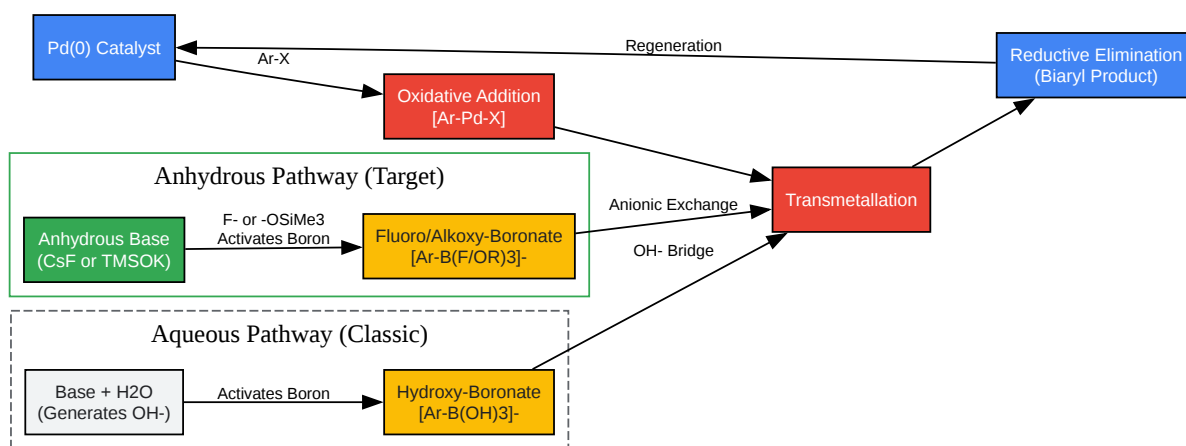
Pd(0) Catalyst

Regeneration

Reductive Elimination
(Biaryl Product)

Ar-X

Oxidative Addition
[Ar-Pd-X]

Anhydrous Pathway (Target)

Anhydrous Base
(CsF or TMSOK)

F- or -OSiMe3
Activates Boron

Fluoro/Alkoxy-Boronate
[Ar-B(F/OR)3]-

Anionic Exchange

Transmetallation

OH- Bridge

Aqueous Pathway (Classic)

Base + H2O
(Generates OH-)

Activates Boron

Hydroxy-Boronate
[Ar-B(OH)3]-